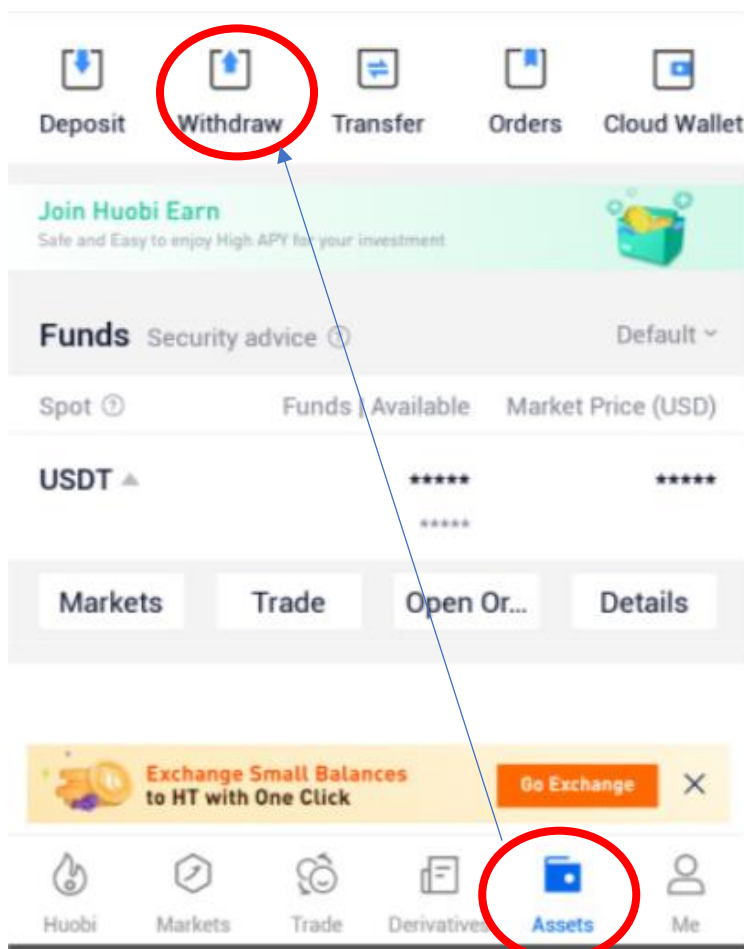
Deposit Withdraw Transfer Orders Cloud Wallet

Join Huobi Earn
Safe and Easy to enjoy High APY for your investment

Funds Security advice ⓘ Default

Spot ⓘ Funds | Available Market Price (USD)

USDT ***** *****
*****

Markets Trade Open Or... Details

Exchange Small Balances to HT with One Click
Go Exchange

Huobi Markets Trade Derivatives Assets Me